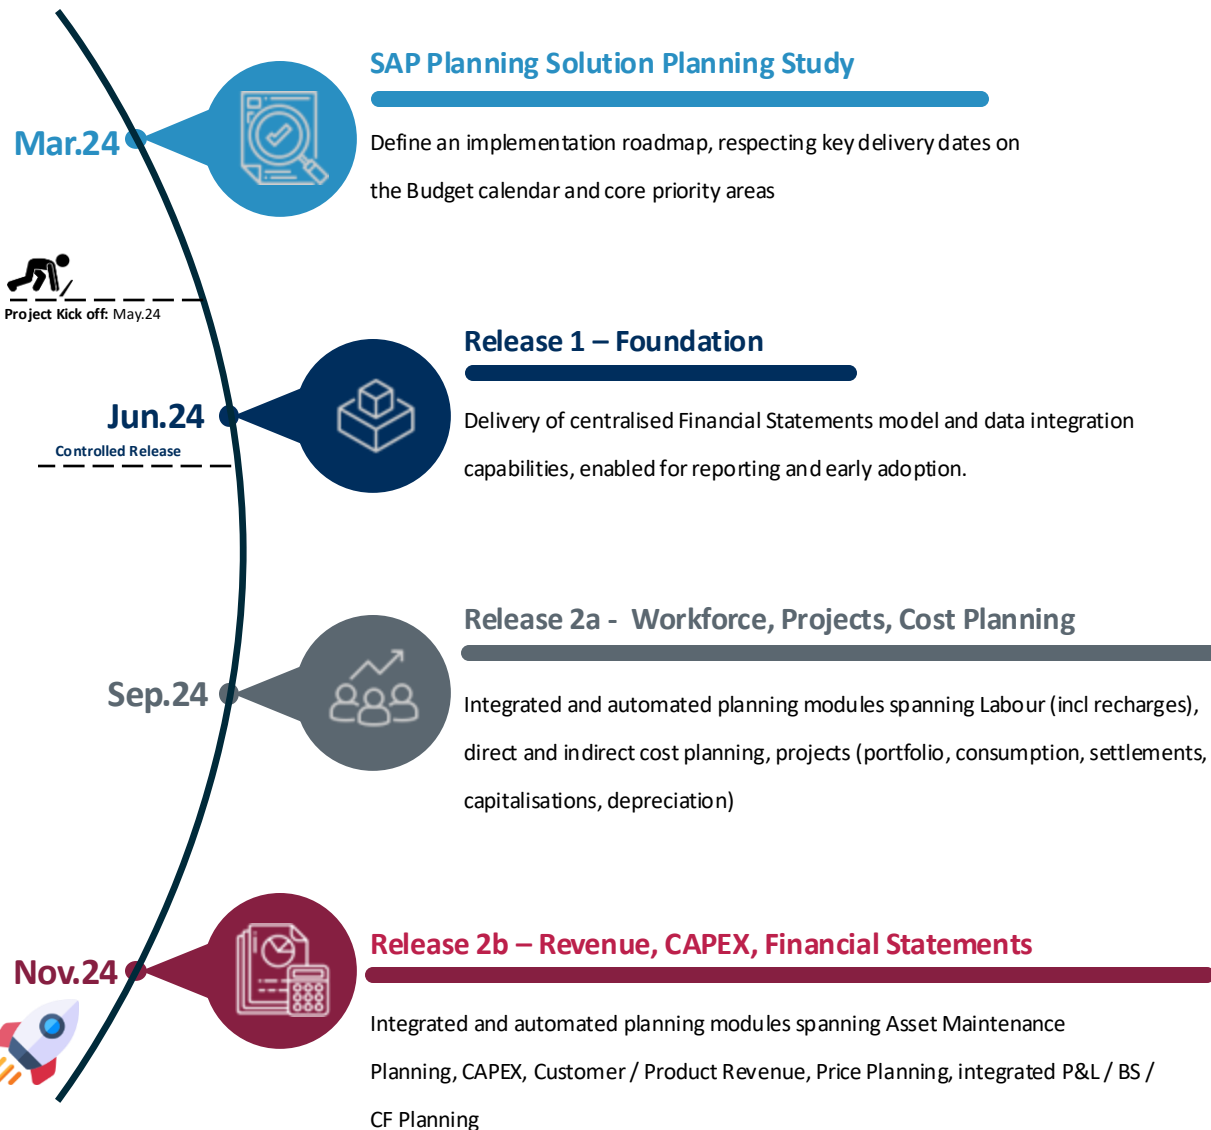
Mar.24

SAP Planning Solution Planning Study

Define an implementation roadmap, respecting key delivery dates on the Budget calendar and core priority areas

Project Kick off: May.24

Release 1 – Foundation

Jun.24

Controlled Release

Delivery of centralised Financial Statements model and data integration capabilities, enabled for reporting and early adoption.

Release 2a - Workforce, Projects, Cost Planning

Sep.24

Integrated and automated planning modules spanning Labour (incl recharges), direct and indirect cost planning, projects (portfolio, consumption, settlements, capitalisations, depreciation)

Release 2b – Revenue, CAPEX, Financial Statements

Nov.24

Integrated and automated planning modules spanning Asset Maintenance Planning, CAPEX, Customer / Product Revenue, Price Planning, integrated P&L / BS / CF Planning